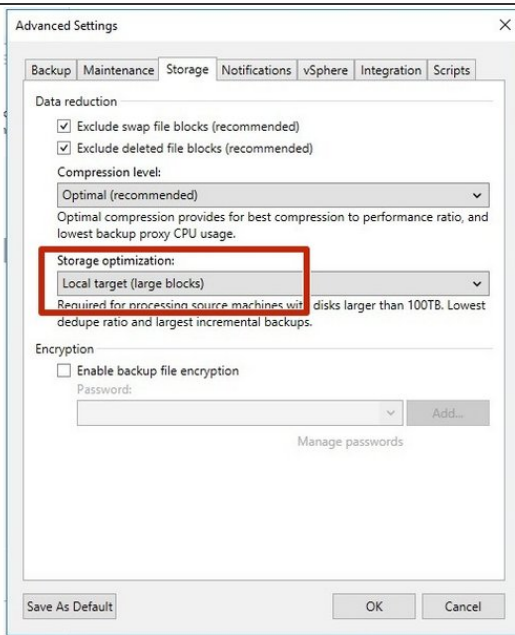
Advanced Settings

×

Backup | Maintenance | Storage | Notifications | vSphere | Integration | Scripts

Data reduction

Exclude swap file blocks (recommended)

Exclude deleted file blocks (recommended)

Compression level:

Optimal (recommended)

Optimal compression provides for best compression to performance ratio, and lowest backup proxy CPU usage.

Storage optimization:

Local target (large blocks)

Required for processing source machines with disks larger than 100TB. Lowest dedupe ratio and largest incremental backups.

Encryption

Enable backup file encryption

Password:

Add...

Manage passwords

Save As Default

OK

Cancel